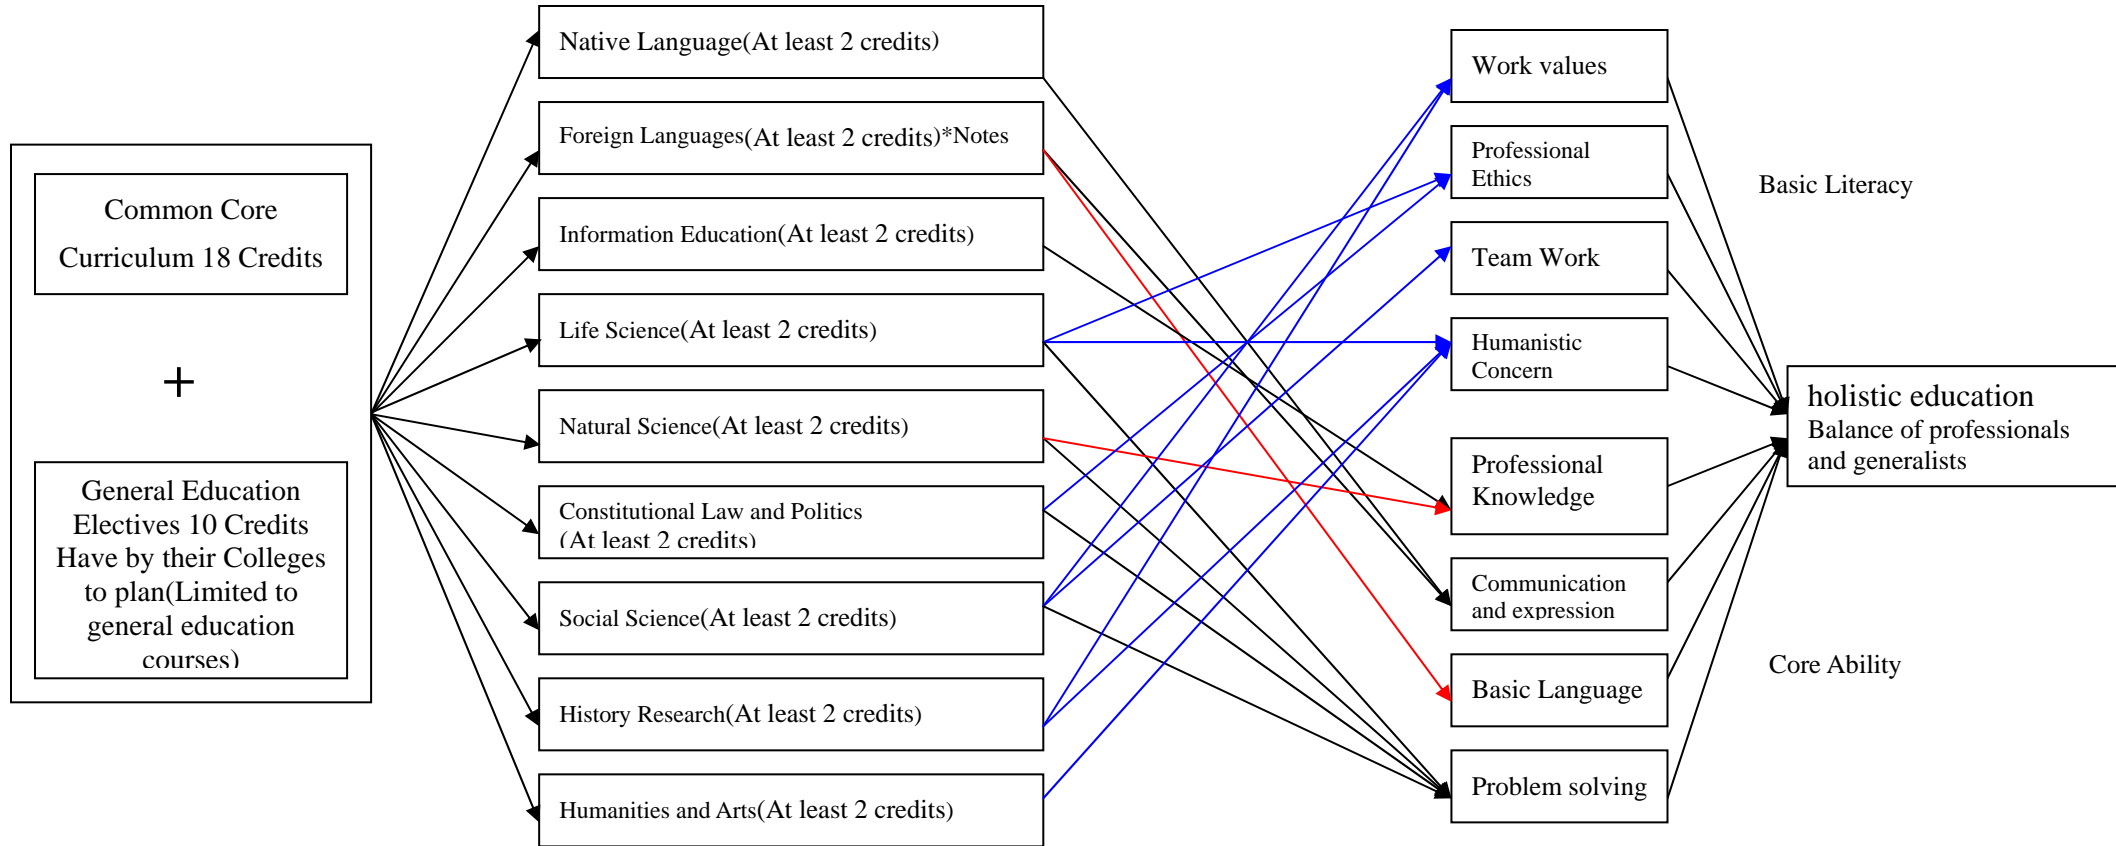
Common Core Curriculum 18 Credits

+

General Education Electives 10 Credits Have by their Colleges to plan(Limited to general education courses)

Native Language(At least 2 credits)

Foreign Languages(At least 2 credits)*Notes

Information Education(At least 2 credits)

Life Science(At least 2 credits)

Natural Science(At least 2 credits)

Constitutional Law and Politics (At least 2 credits)

Social Science(At least 2 credits)

History Research(At least 2 credits)

Humanities and Arts(At least 2 credits)

Work values

Professional Ethics

Team Work

Humanistic Concern

Professional Knowledge

Communication and expression

Basic Language

Problem solving

Basic Literacy

Core Ability

holistic education
Balance of professionals and generalists